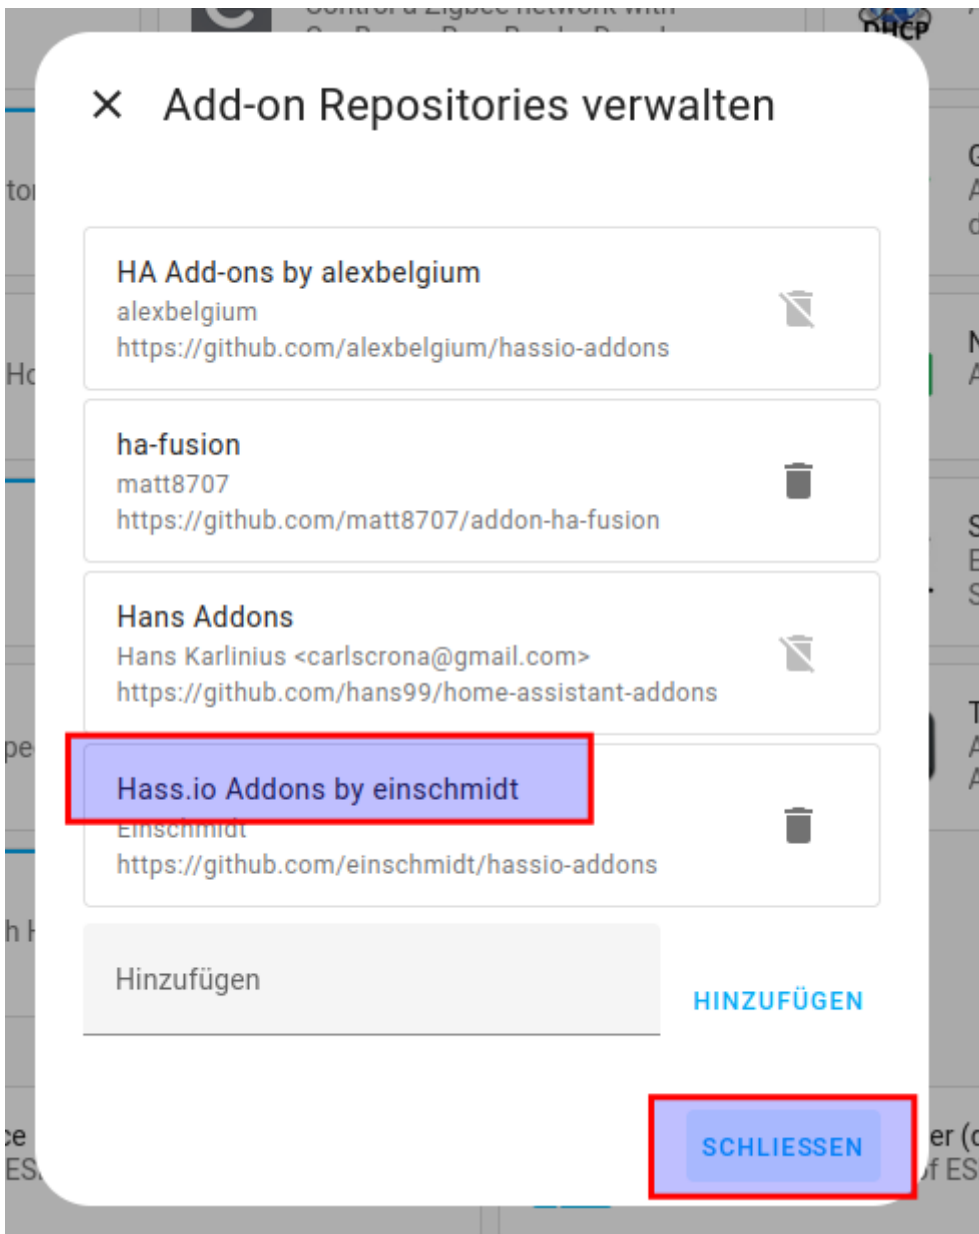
Add-on Repositories verwalten

HA Add-ons by alexbelgium
alexbelgium
https://github.com/alexbelgium/hassio-addons

ha-fusion
matt8707
https://github.com/matt8707/addon-ha-fusion

Hans Addons
Hans Karlinius <carlscrona@gmail.com>
https://github.com/hans99/home-assistant-addons

Hass.io Addons by einschmidt
Einschmidt
https://github.com/einschmidt/hassio-addons

Hinzufügen

HINZUFÜGEN

SCHLIESSEN